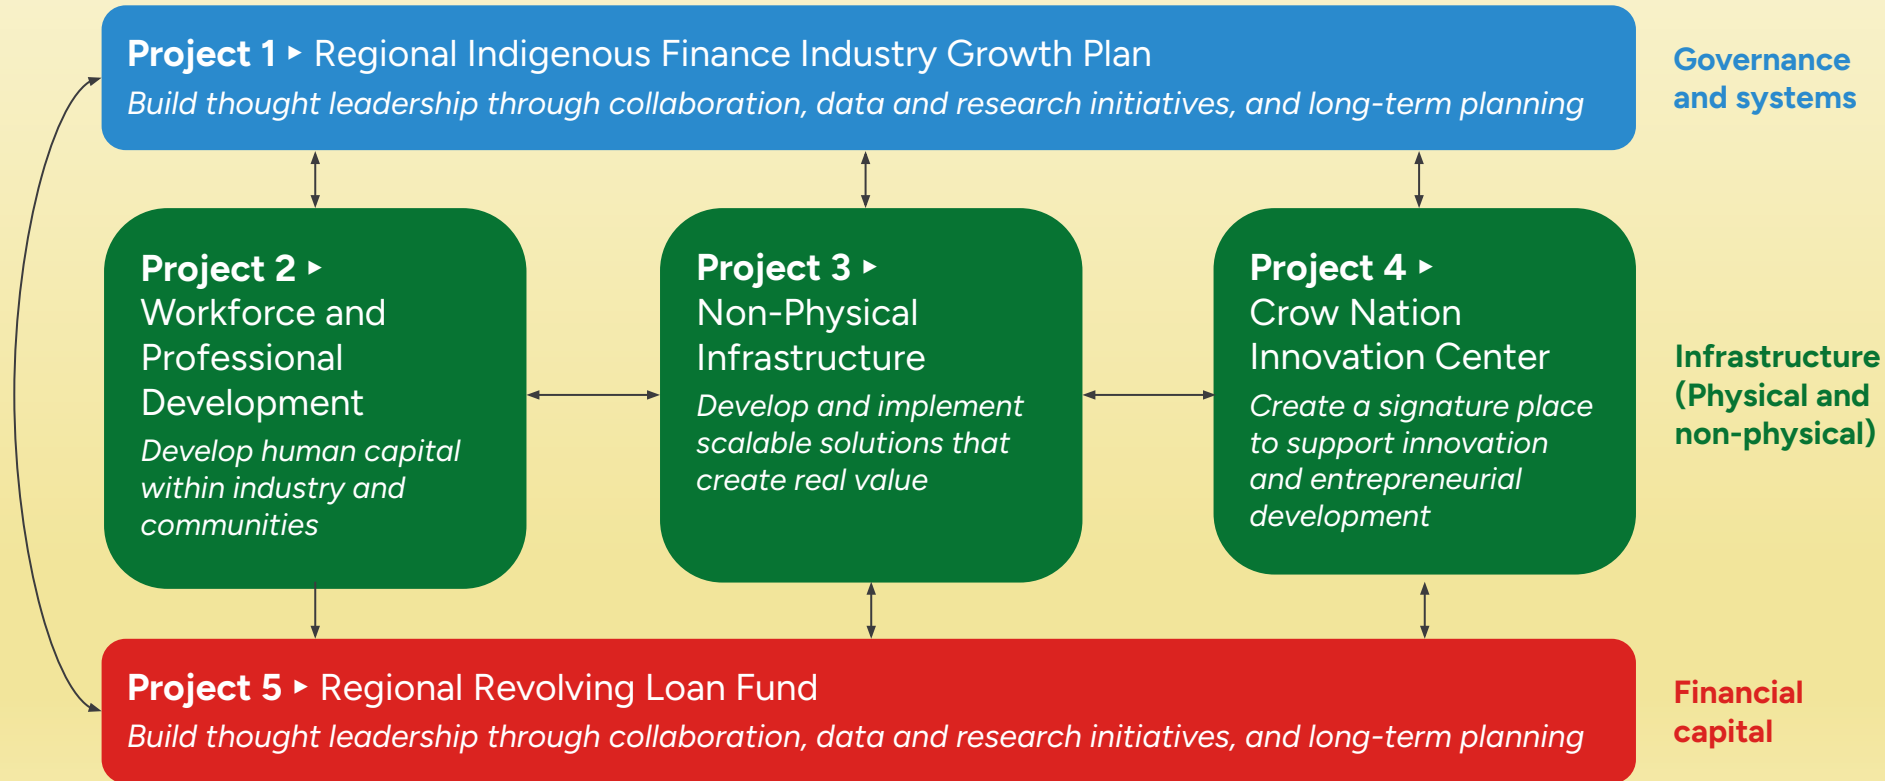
**Project 1** ▸ Regional Indigenous Finance Industry Growth Plan
*Build thought leadership through collaboration, data and research initiatives, and long-term planning*

Governance and systems

**Project 2** ▸ Workforce and Professional Development
*Develop human capital within industry and communities*

**Project 3** ▸ Non-Physical Infrastructure
*Develop and implement scalable solutions that create real value*

**Project 4** ▸ Crow Nation Innovation Center
*Create a signature place to support innovation and entrepreneurial development*

Infrastructure (Physical and non-physical)

**Project 5** ▸ Regional Revolving Loan Fund
*Build thought leadership through collaboration, data and research initiatives, and long-term planning*

Financial capital